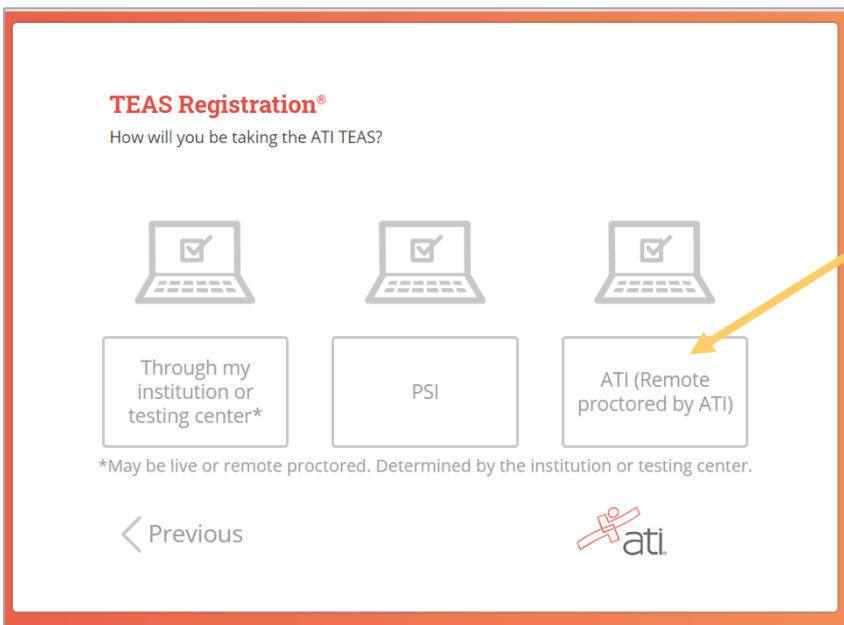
TEAS Registration®

How will you be taking the ATI TEAS?

Through my institution or testing center*

PSI

ATI (Remote proctored by ATI)

*May be live or remote proctored. Determined by the institution or testing center.

Previous

ati.